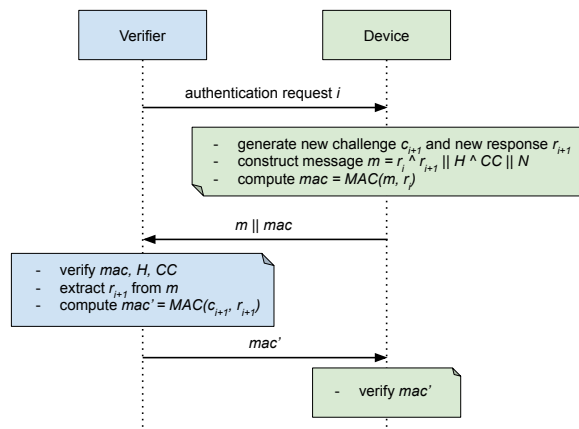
Verifier

Device

authentication request $i$

- generate new challenge $c_{i+1}$ and new response $r_{i+1}$
- construct message $m = r_i \wedge r_{i+1} \,||\, H \wedge CC \,||\, N$
- compute $mac = MAC(m, r_i)$

$m \,||\, mac$

- verify $mac$, $H$, $CC$
- extract $r_{i+1}$ from $m$
- compute $mac' = MAC(c_{i+1}, r_{i+1})$

$mac'$

- verify $mac'$